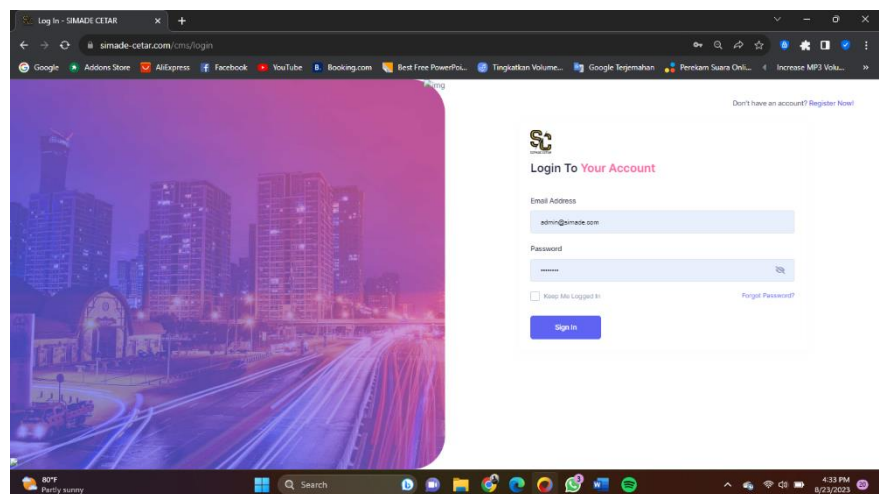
Log In - SIMADE CETAR

simade-cetar.com/cms/login

Google Addons Store AliExpress Facebook YouTube Booking.com Best Free PowerPoi... Tingkatkan Volume... Google Terjemahan Perekam Suara Onli... Increase MP3 Volu...

img

Don't have an account? Register Now!

SC

Login To Your Account

Email Address

admin@simade.com

Password

••••••••

Keep Me Logged In

Forgot Password?

Sign In

80°F
Partly sunny

Search

4:33 PM
8/23/2023